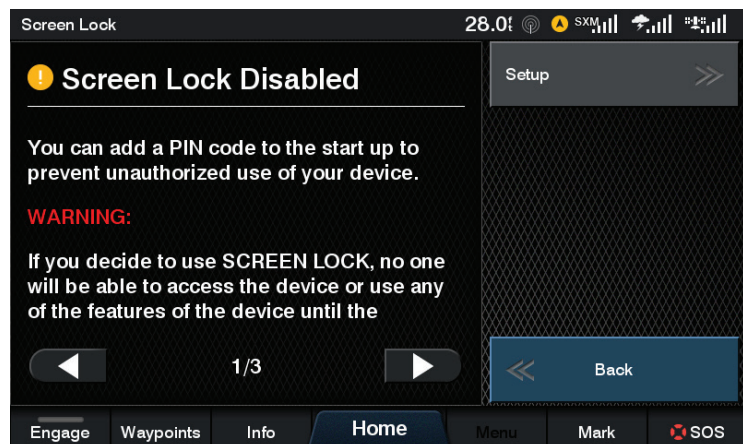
Screen Lock

28.0

SXM

Screen Lock Disabled

You can add a PIN code to the start up to prevent unauthorized use of your device.

WARNING:

If you decide to use SCREEN LOCK, no one will be able to access the device or use any of the features of the device until the

1/3

Setup

Back

Engage

Waypoints

Info

Home

Menu

Mark

SOS